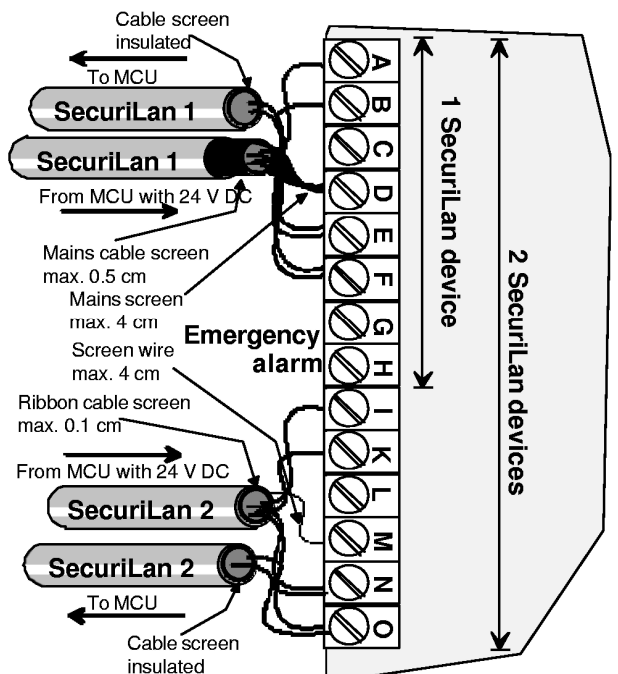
Cable screen insulated

To MCU

SecuriLan 1

SecuriLan 1

From MCU with 24 V DC

Mains cable screen max. 0.5 cm

Mains screen max. 4 cm

Emergency alarm

Screen wire max. 4 cm

Ribbon cable screen max. 0.1 cm

From MCU with 24 V DC

SecuriLan 2

SecuriLan 2

To MCU

Cable screen insulated

A
B
C
D
E
F
G
H
I
K
L
M
N
O

1 SecuriLan device

2 SecuriLan devices